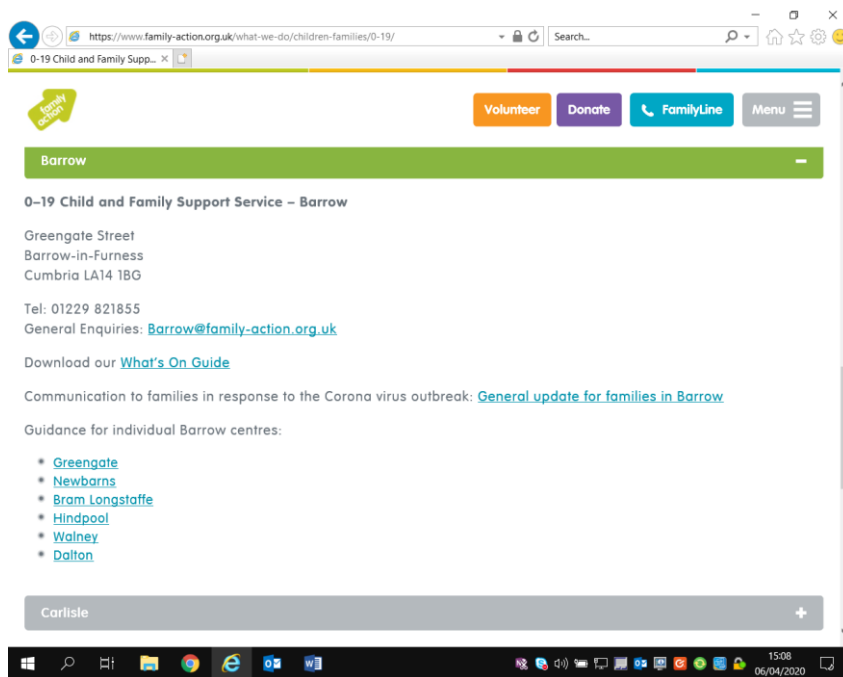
https://www.family-action.org.uk/what-we-do/children-families/0-19/

Search...

0-19 Child and Family Supp... ×

family action

Volunteer

Donate

FamilyLine

Menu

Barrow

0–19 Child and Family Support Service – Barrow

Greengate Street
Barrow-in-Furness
Cumbria LA14 1BG

Tel: 01229 821855
General Enquiries: Barrow@family-action.org.uk

Download our What's On Guide

Communication to families in response to the Corona virus outbreak: General update for families in Barrow

Guidance for individual Barrow centres:

- Greengate
- Newbarns
- Bram Longstaffe
- Hindpool
- Walney
- Dalton

Carlisle

15:08
06/04/2020